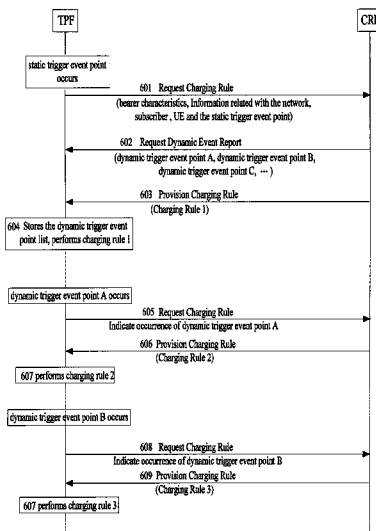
TPF

CRI

static trigger event point occurs

601 Request Charging Rule

(bearer characteristics, Information related with the network, subscriber , UE and the static trigger event point)

602 Request Dynamic Event Report

(dynamic trigger event point A, dynamic trigger event point B, dynamic trigger event point C, ··· )

603 Provision Charging Rule

(Charging Rule 1)

604 Stores the dynamic trigger event point list, performs charging rule 1

dynamic trigger event point A occurs

605 Request Charging Rule

Indicate occurrence of dynamic trigger event point A

606 Provision Charging Rule

(Charging Rule 2)

607 performs charging rule 2

dynamic trigger event point B occurs

608 Request Charging Rule

Indicate occurrence of dynamic trigger event point B

609 Provision Charging Rule

(Charging Rule 3)

607 performs charging rule 3